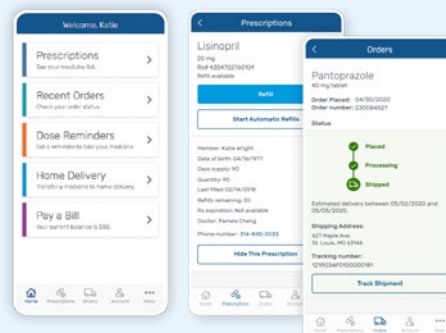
Welcome, Katie

Prescriptions
See your medicine list.

Recent Orders
Check your order status.

Dose Reminders
Get a reminder to take your medicine.

Home Delivery
Transfer a medicine to home delivery.

Pay a Bill
Your current balance is $50.

Home Prescriptions Orders Account More

Prescriptions

Lisinopril
20 mg
Rx# 4304702760109
Refill available

Refill

Start Automatic Refills

Member: Katie Wright
Date of birth: 04/16/1977
Days supply: 90
Quantity: 90
Last filled: 02/14/2018
Refills remaining: 30
Rx expiration: Not available
Doctor: Pamela Cheng

Phone number: 314-845-0033

Hide This Prescription

Home Prescriptions Orders Account

Orders

Pantoprazole
40 mg tablet

Order Placed: 04/30/2020
Order number: 230084521

Status

Placed

Processing

Shipped

Estimated delivery between 05/02/2020 and 05/05/2020.

Shipping Address:
427 Maple Ave.
St. Louis, MO 63146

Tracking number:
1219534F0100000181

Track Shipment

Home Prescriptions Orders Account